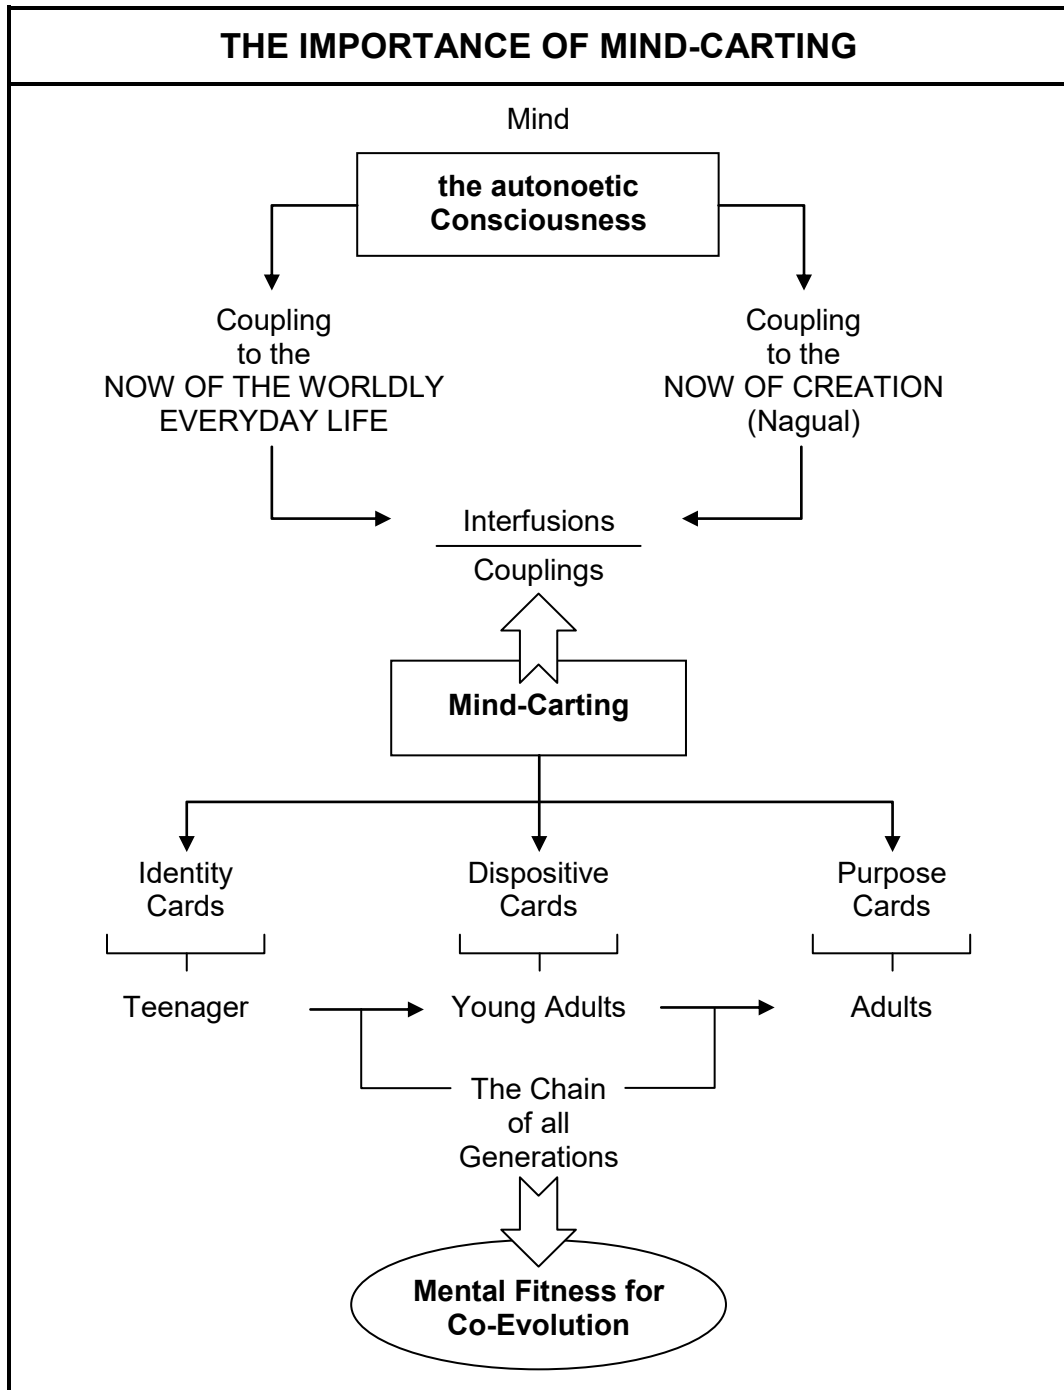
THE IMPORTANCE OF MIND-CARTING

Mind

the autonoetic Consciousness

Coupling to the NOW OF THE WORLDLY EVERYDAY LIFE

Coupling to the NOW OF CREATION (Nagual)

Interfusions

Couplings

Mind-Carting

Identity Cards

Dispositive Cards

Purpose Cards

Teenager

Young Adults

Adults

The Chain of all Generations

Mental Fitness for Co-Evolution